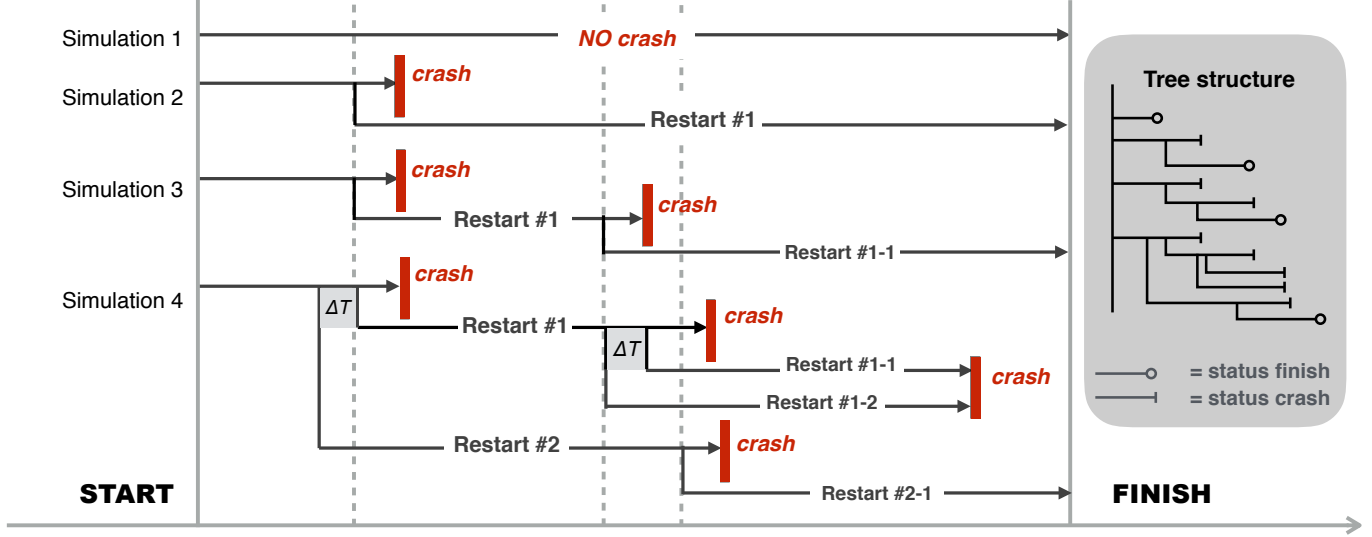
Simulation 1
NO crash
Simulation 2
crash
Restart #1
Simulation 3
crash
Restart #1
crash
Restart #1-1
Simulation 4
crash
$\Delta T$
Restart #1
crash
$\Delta T$
Restart #1-1
crash
Restart #1-2
Restart #2
crash
Restart #2-1
START
FINISH
Tree structure
= status finish
= status crash